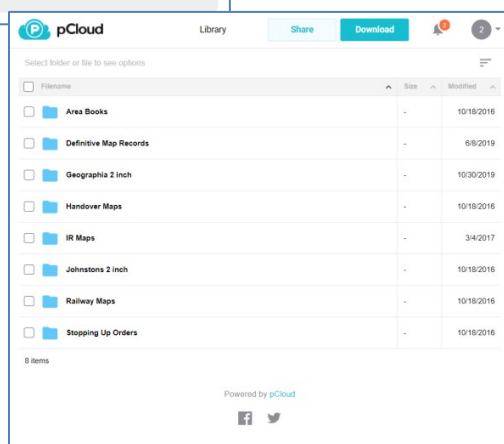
pCloud

Library

Share

Download

3

2

Select folder or file to see options

| Filename | Size | Modified |
|---|---|---|
| Area Books | - | 10/18/2016 |
| Definitive Map Records | - | 6/8/2019 |
| Geographia 2 inch | - | 10/30/2019 |
| Handover Maps | - | 10/18/2016 |
| IR Maps | - | 3/4/2017 |
| Johnstons 2 inch | - | 10/18/2016 |
| Railway Maps | - | 10/18/2016 |
| Stopping Up Orders | - | 10/18/2016 |

8 items

Powered by pCloud